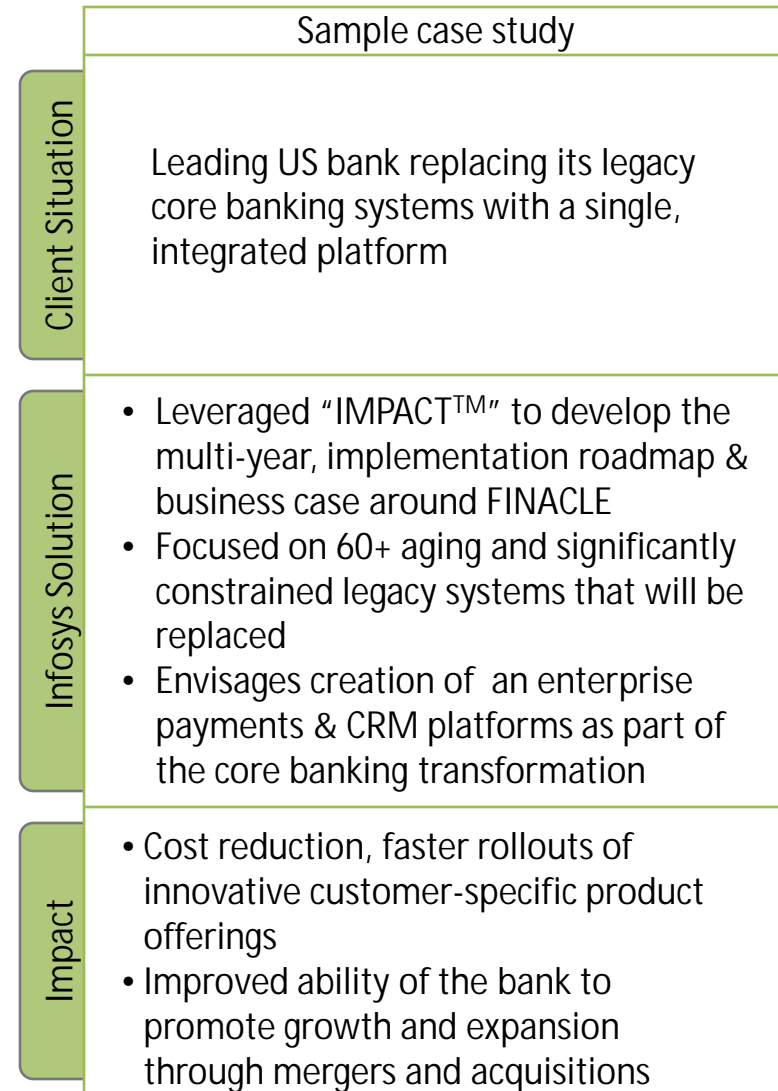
Sample case study

Client Situation

Leading US bank replacing its legacy core banking systems with a single, integrated platform

Infosys Solution

• Leveraged "IMPACT$^{TM}$" to develop the multi-year, implementation roadmap & business case around FINACLE
• Focused on 60+ aging and significantly constrained legacy systems that will be replaced
• Envisages creation of an enterprise payments & CRM platforms as part of the core banking transformation

Impact

• Cost reduction, faster rollouts of innovative customer-specific product offerings
• Improved ability of the bank to promote growth and expansion through mergers and acquisitions